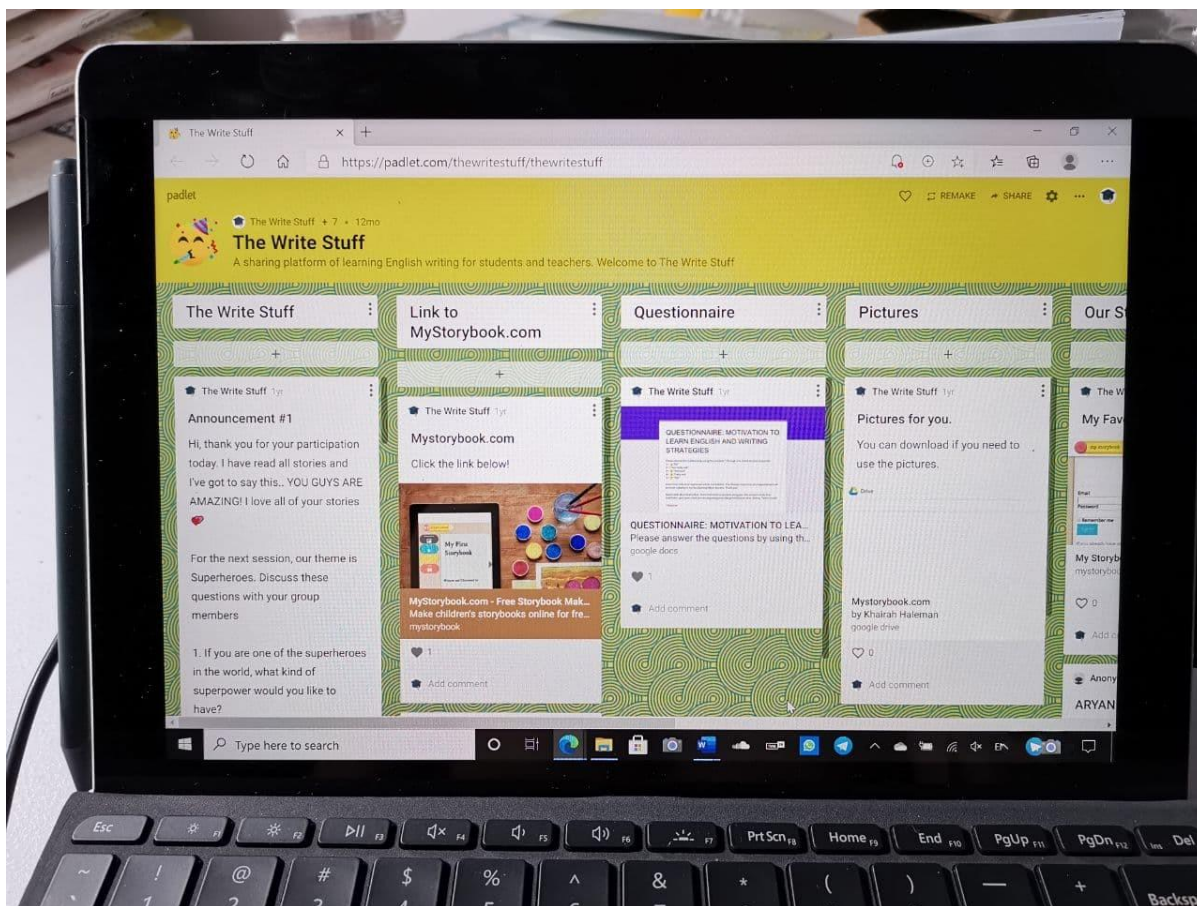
The Write Stuff
https://padlet.com/thewritestuff/thewritestuff

padlet
REMAKE SHARE

The Write Stuff + 7 • 12mo
The Write Stuff
A sharing platform of learning English writing for students and teachers. Welcome to The Write Stuff

The Write Stuff

The Write Stuff 1yr
Announcement #1
Hi, thank you for your participation today. I have read all stories and I've got to say this... YOU GUYS ARE AMAZING! I love all of your stories

For the next session, our theme is Superheroes. Discuss these questions with your group members

1. If you are one of the superheroes in the world, what kind of superpower would you like to have?

Link to MyStorybook.com

The Write Stuff 1yr
Mystorybook.com
Click the link below!
My First Storybook
MyStorybook.com - Free Storybook Mak...
Make children's storybooks online for fre...
mystorybook
1
Add comment

Questionnaire

The Write Stuff 1yr
QUESTIONNAIRE: MOTIVATION TO LEARN ENGLISH AND WRITING STRATEGIES
QUESTIONNAIRE: MOTIVATION TO LEA...
Please answer the questions by using th...
google docs
1
Add comment

Pictures

The Write Stuff 1yr
Pictures for you.
You can download if you need to use the pictures.
Drive
Mystorybook.com
by Khairah Haleman
google drive
0
Add comment

Our S
The W
My Fav
Email
Password
My Storyb
mystorybo
0
Add c
Anony
ARYAN

Type here to search

Esc F1 F2 F3 F4 F5 F6 F7 PrtScn F8 Home F9 End F10 PgUp F11 PgDn F12 Ins Del
~ ! @ # $ % ^ & * ( ) — + Backsp
1 2